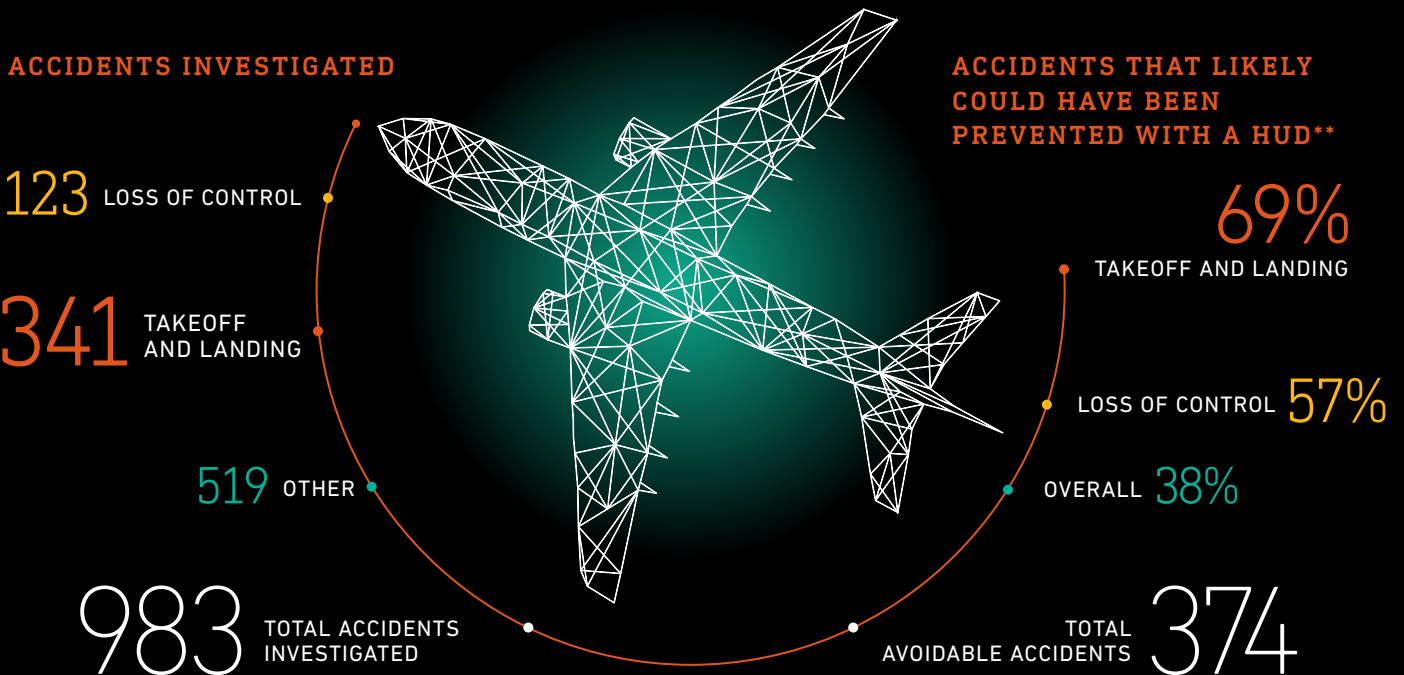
ACCIDENTS INVESTIGATED

123 LOSS OF CONTROL

341 TAKEOFF AND LANDING

519 OTHER

983 TOTAL ACCIDENTS INVESTIGATED

ACCIDENTS THAT LIKELY COULD HAVE BEEN PREVENTED WITH A HUD**

69% TAKEOFF AND LANDING

LOSS OF CONTROL 57%

OVERALL 38%

TOTAL AVOIDABLE ACCIDENTS 374